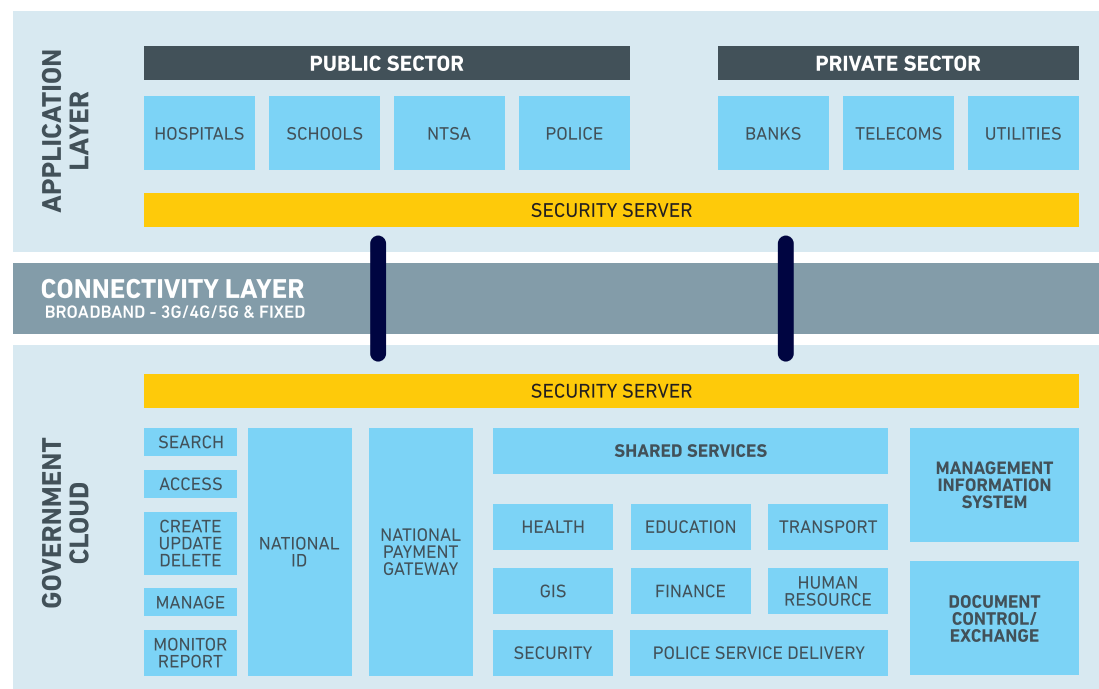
APPLICATION LAYER

PUBLIC SECTOR

HOSPITALS

SCHOOLS

NTSA

POLICE

PRIVATE SECTOR

BANKS

TELECOMS

UTILITIES

SECURITY SERVER

CONNECTIVITY LAYER
BROADBAND - 3G/4G/5G & FIXED

GOVERNMENT CLOUD

SECURITY SERVER

SEARCH

ACCESS

CREATE UPDATE DELETE

MANAGE

MONITOR REPORT

NATIONAL ID

NATIONAL PAYMENT GATEWAY

SHARED SERVICES

HEALTH

EDUCATION

TRANSPORT

GIS

FINANCE

HUMAN RESOURCE

SECURITY

POLICE SERVICE DELIVERY

MANAGEMENT INFORMATION SYSTEM

DOCUMENT CONTROL/ EXCHANGE